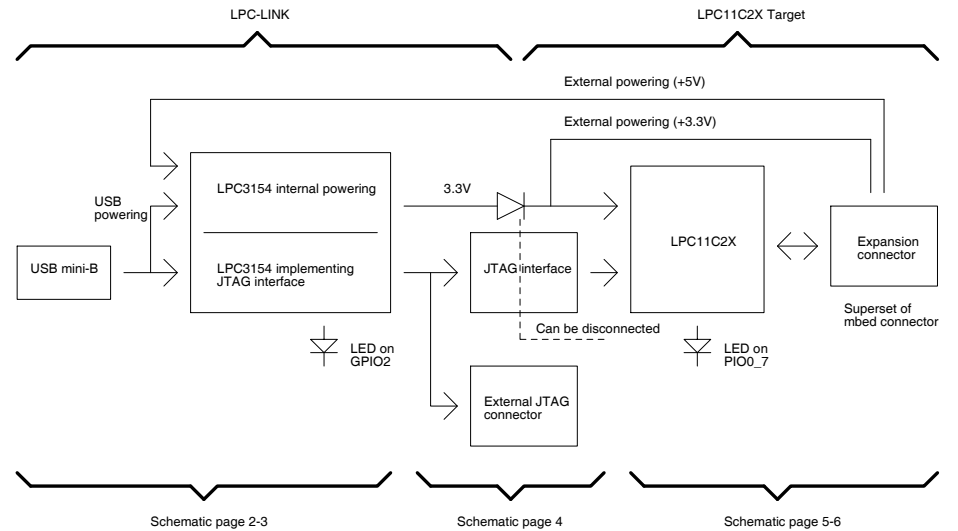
LPC-LINK

LPC11C2X Target

External powering (+5V)

External powering (+3.3V)

USB powering

LPC3154 internal powering

3.3V

USB mini-B

LPC3154 implementing JTAG interface

JTAG interface

LPC11C2X

Expansion connector

Superset of mbed connector

Can be disconnected

LED on GPIO2

LED on PIO0_7

External JTAG connector

Schematic page 2-3

Schematic page 4

Schematic page 5-6